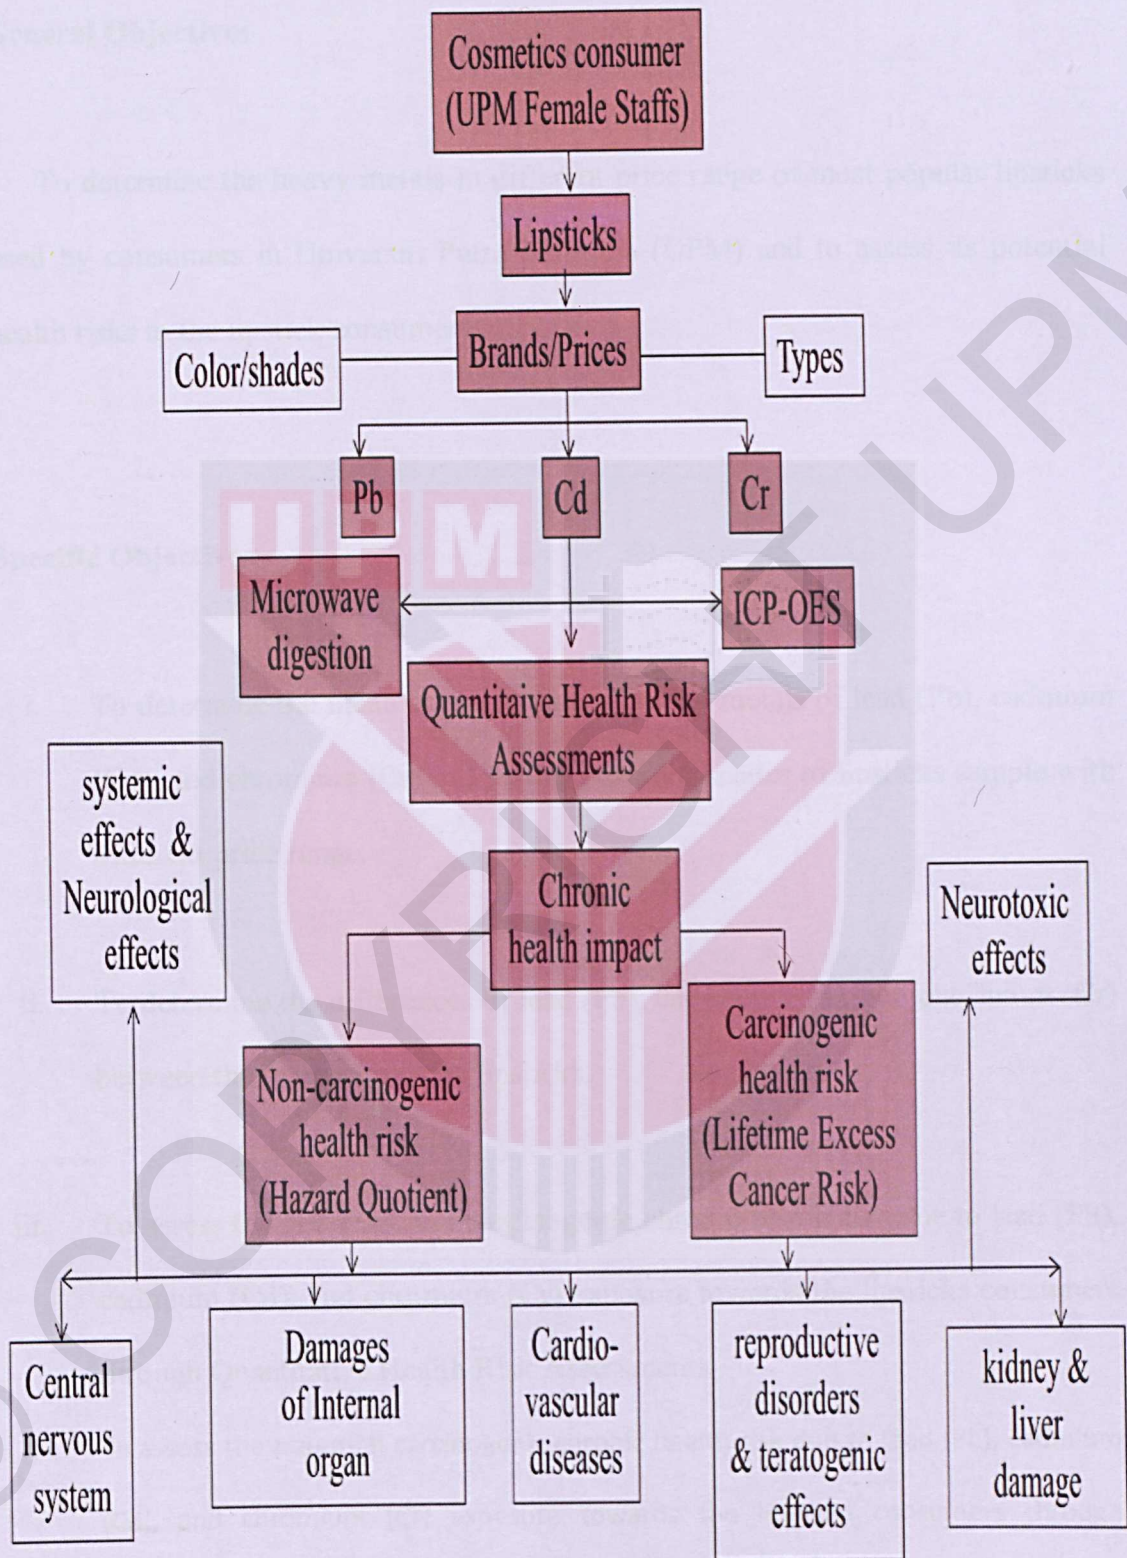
Cosmetics consumer (UPM Female Staffs)

Lipsticks

Color/shades

Brands/Prices

Types

Pb

Cd

Cr

Microwave digestion

ICP-OES

Quantitaive Health Risk Assessments

systemic effects & Neurological effects

Chronic health impact

Neurotoxic effects

Non-carcinogenic health risk (Hazard Quotient)

Carcinogenic health risk (Lifetime Excess Cancer Risk)

Central nervous system

Damages of Internal organ

Cardio-vascular diseases

reproductive disorders & teratogenic effects

kidney & liver damage